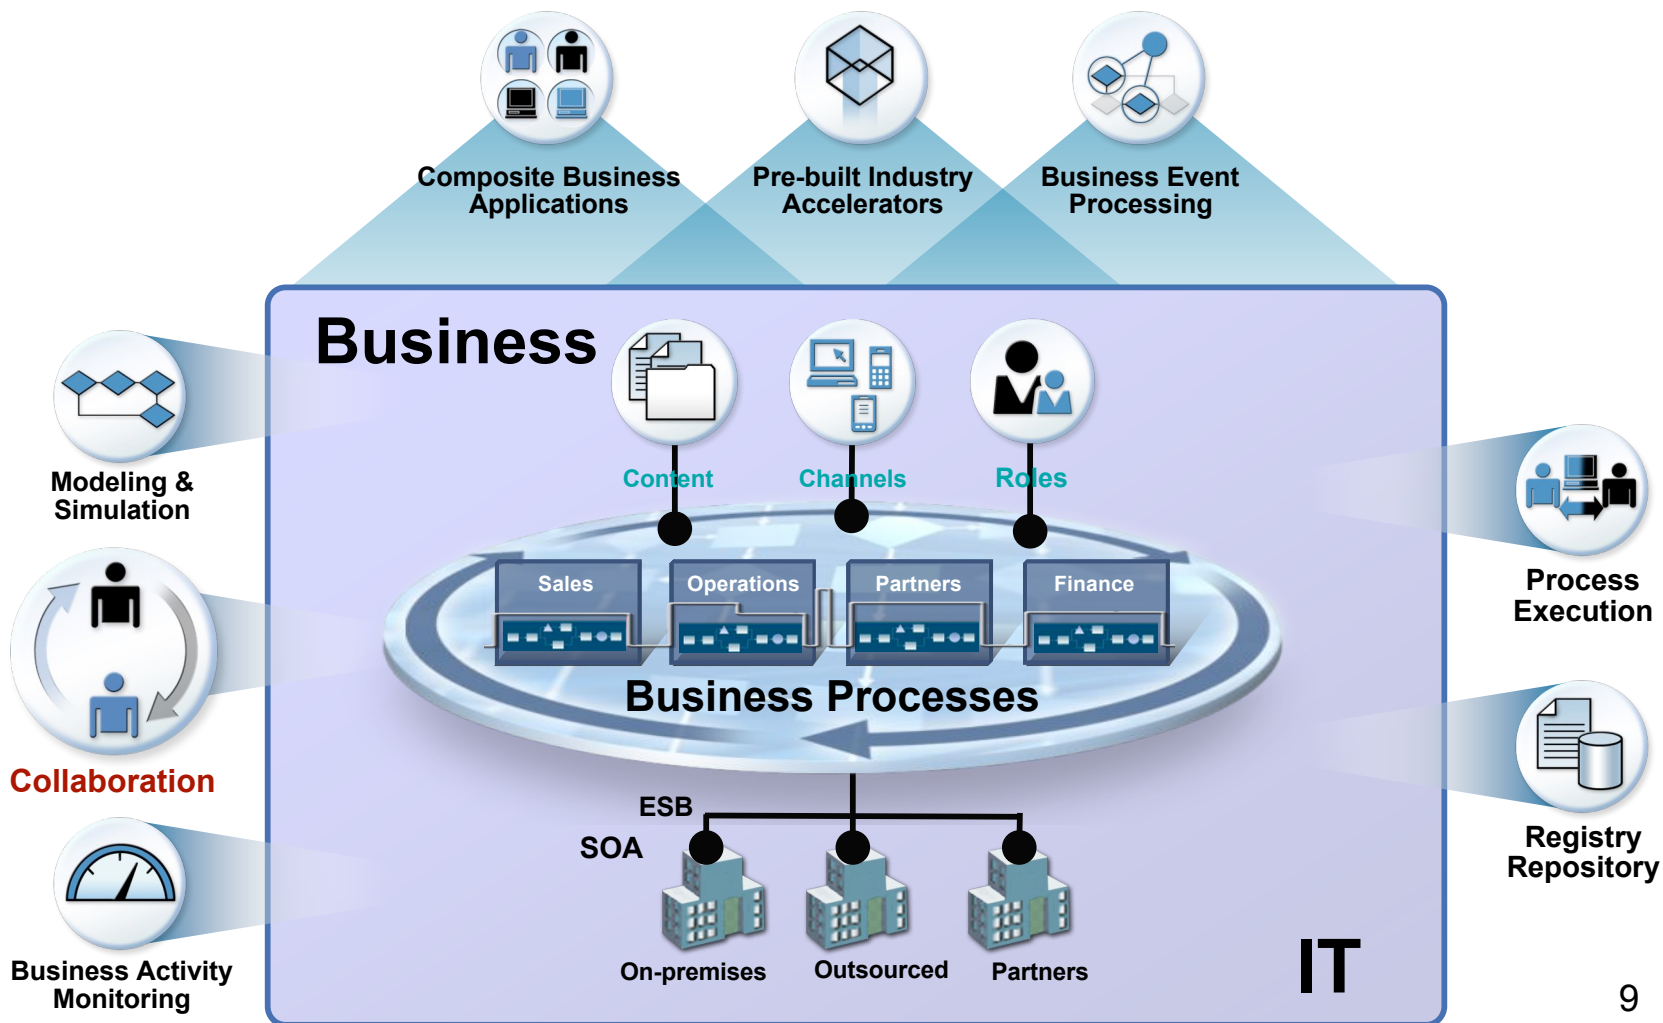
Composite Business Applications

Pre-built Industry Accelerators

Business Event Processing

Business

Content

Channels

Roles

Modeling & Simulation

Sales

Operations

Partners

Finance

Process Execution

Business Processes

Collaboration

ESB

SOA

Registry Repository

Business Activity Monitoring

On-premises

Outsourced

Partners

IT

9